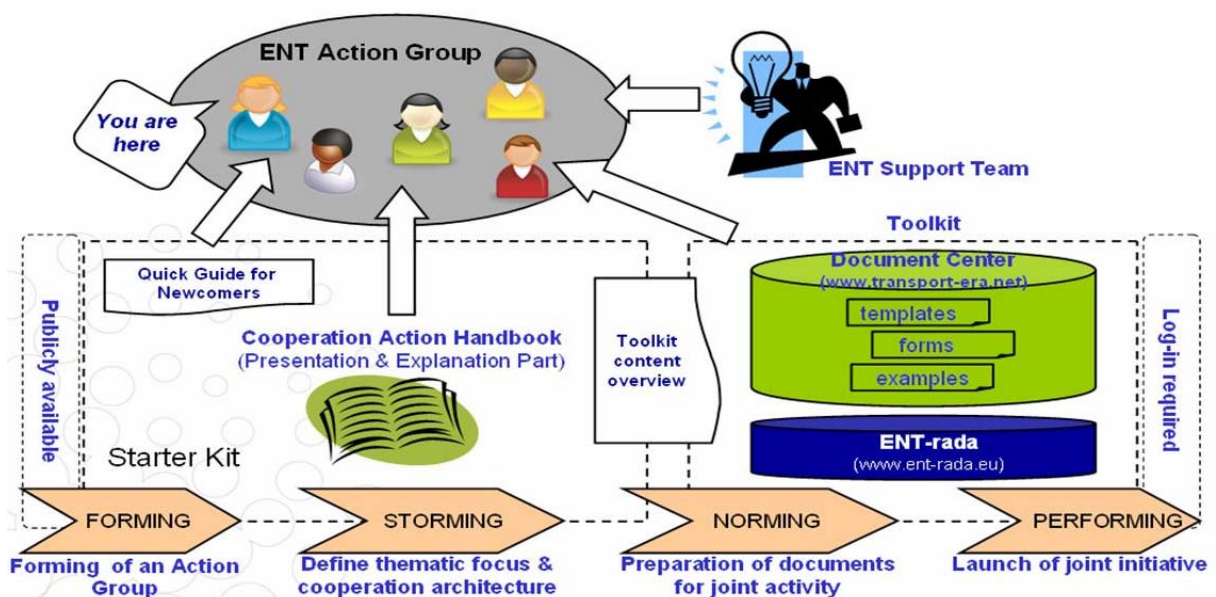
ENT Action Group

You are here

ENT Support Team

Toolkit

Quick Guide for Newcomers

Publicly available

Cooperation Action Handbook
(Presentation & Explanation Part)

Toolkit content overview

Document Center
(www.transport-era.net)

templates

forms

examples

ENT-rada
(www.ent-rada.eu)

Log-in required

Starter Kit

FORMING

STORMING

NORMING

PERFORMING

Forming of an Action Group

Define thematic focus & cooperation architecture

Preparation of documents for joint activity

Launch of joint initiative